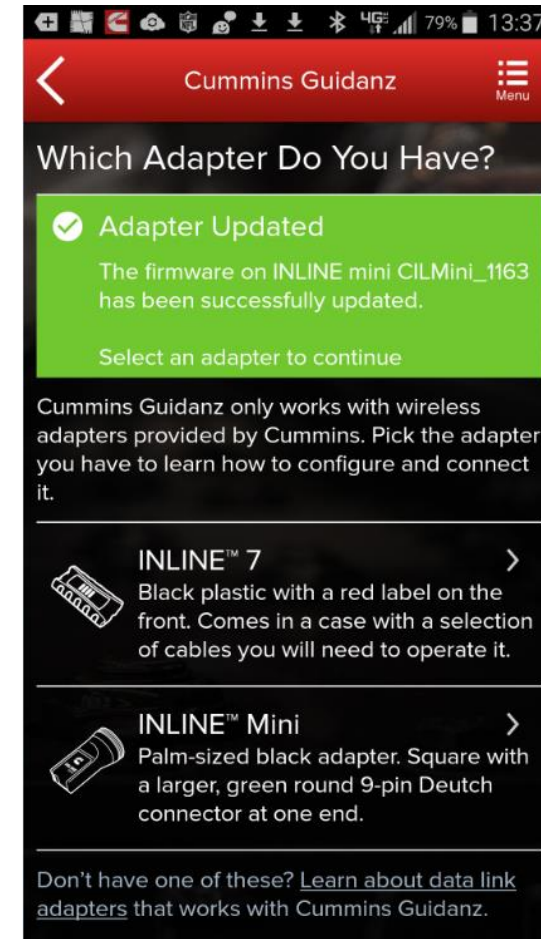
4G 79% 13:37

Cummins Guidanz

Menu

Which Adapter Do You Have?

Adapter Updated

The firmware on INLINE mini CILMini_1163 has been successfully updated.

Select an adapter to continue

Cummins Guidanz only works with wireless adapters provided by Cummins. Pick the adapter you have to learn how to configure and connect it.

INLINE™ 7

Black plastic with a red label on the front. Comes in a case with a selection of cables you will need to operate it.

INLINE™ Mini

Palm-sized black adapter. Square with a larger, green round 9-pin Deutch connector at one end.

Don't have one of these? Learn about data link adapters that works with Cummins Guidanz.